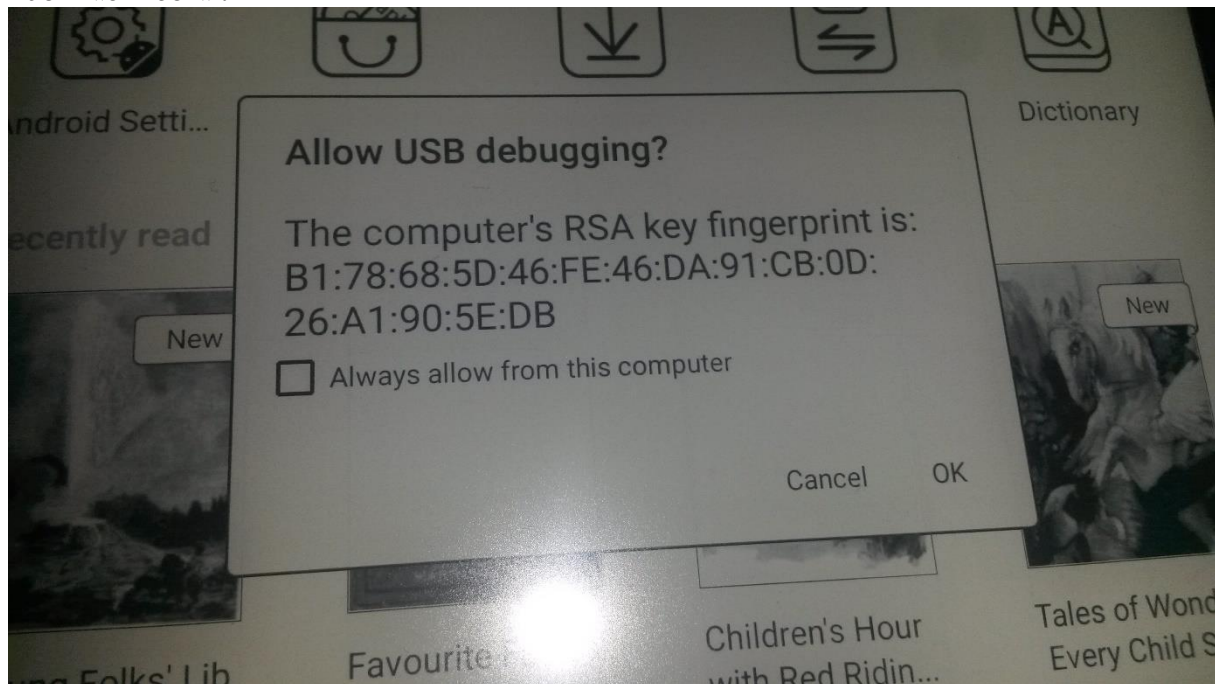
ndroid Setti...

Dictionary

ecently read

New

New

Allow USB debugging?

The computer's RSA key fingerprint is:
B1:78:68:5D:46:FE:46:DA:91:CB:0D:
26:A1:90:5E:DB

Always allow from this computer

Cancel OK

ng Folks' Lib

Favourite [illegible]

Children's Hour with Red Ridin...

Tales of Wond Every Child S